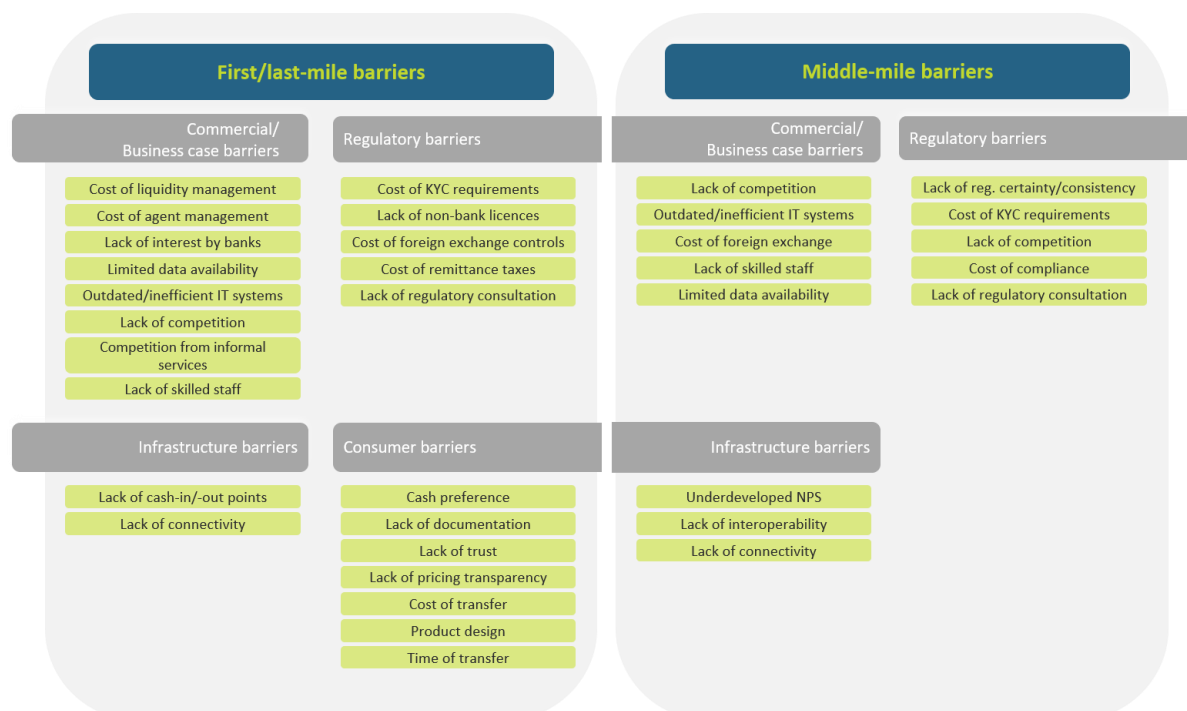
First/last-mile barriers

Commercial/ Business case barriers

Cost of liquidity management
Cost of agent management
Lack of interest by banks
Limited data availability
Outdated/inefficient IT systems
Lack of competition
Competition from informal services
Lack of skilled staff

Regulatory barriers

Cost of KYC requirements
Lack of non-bank licences
Cost of foreign exchange controls
Cost of remittance taxes
Lack of regulatory consultation

Infrastructure barriers

Lack of cash-in/-out points
Lack of connectivity

Consumer barriers

Cash preference
Lack of documentation
Lack of trust
Lack of pricing transparency
Cost of transfer
Product design
Time of transfer

Middle-mile barriers

Commercial/ Business case barriers

Lack of competition
Outdated/inefficient IT systems
Cost of foreign exchange
Lack of skilled staff
Limited data availability

Regulatory barriers

Lack of reg. certainty/consistency
Cost of KYC requirements
Lack of competition
Cost of compliance
Lack of regulatory consultation

Infrastructure barriers

Underdeveloped NPS
Lack of interoperability
Lack of connectivity